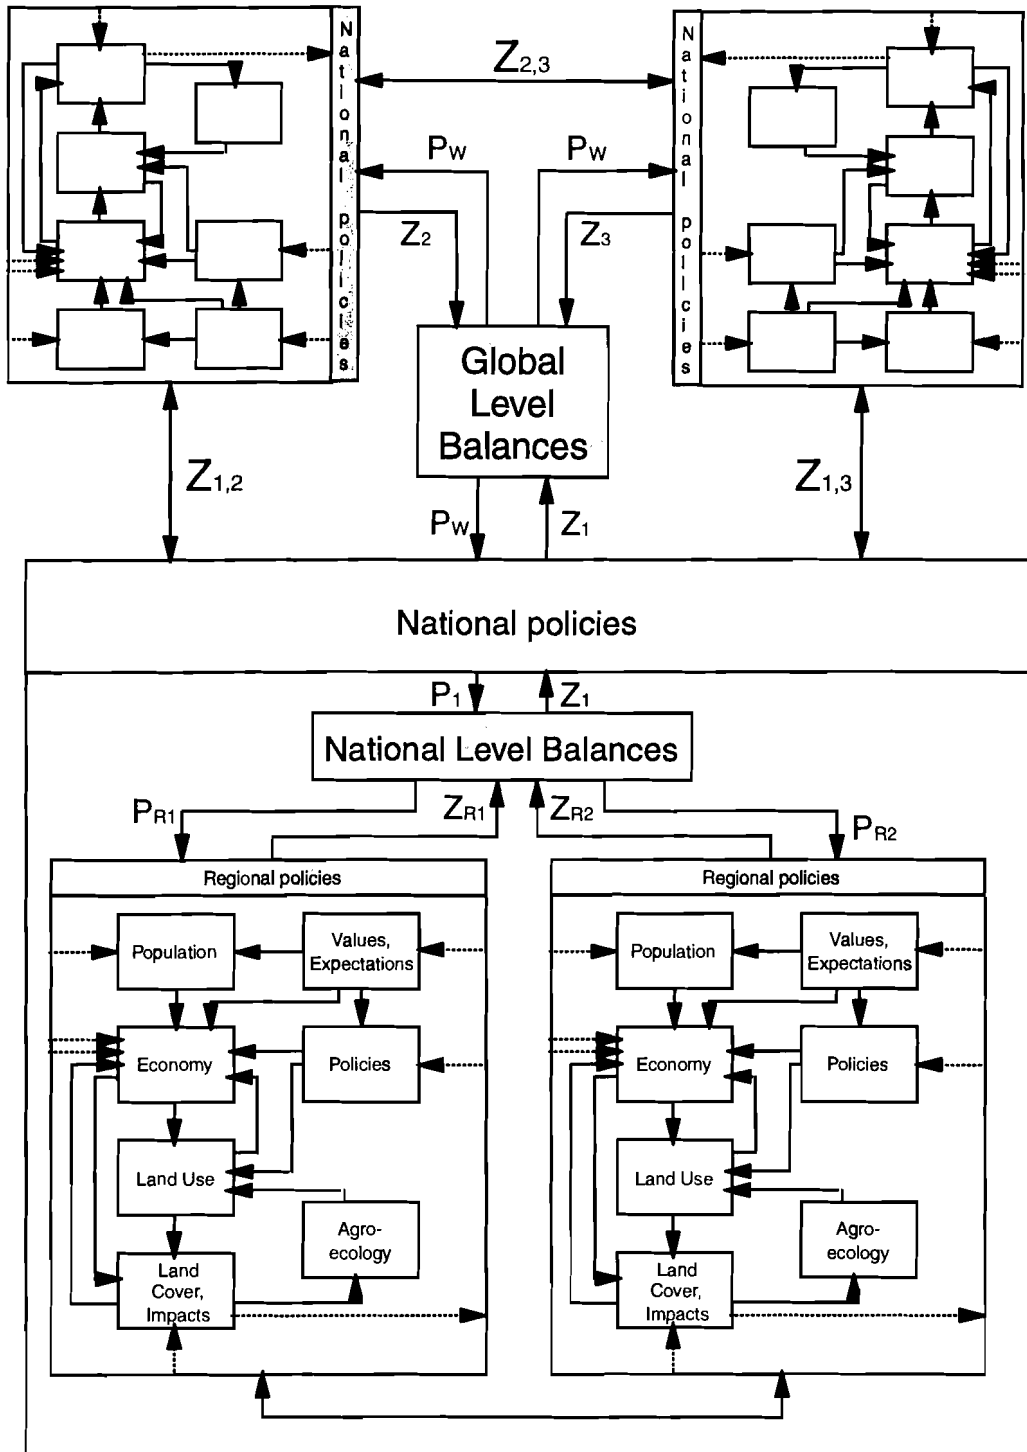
National policies

$Z_{2,3}$

$P_W$

$P_W$

National policies

$Z_2$

$Z_3$

Global Level Balances

$Z_{1,2}$

$Z_{1,3}$

$P_W$

$Z_1$

National policies

$P_1$

$Z_1$

National Level Balances

$P_{R1}$

$Z_{R1}$

$Z_{R2}$

$P_{R2}$

Regional policies

Population

Values, Expectations

Economy

Policies

Land Use

Agro-ecology

Land Cover, Impacts

Regional policies

Population

Values, Expectations

Economy

Policies

Land Use

Agro-ecology

Land Cover, Impacts